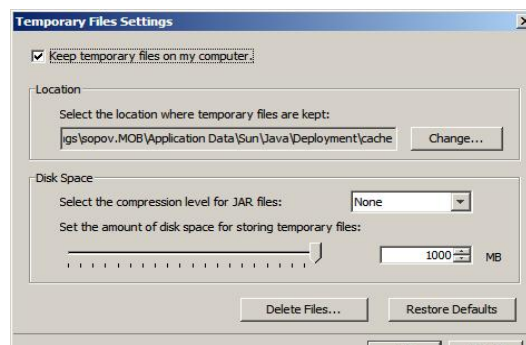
Temporary Files Settings

x

Keep temporary files on my computer.

Location

Select the location where temporary files are kept:

gs\sopov.MOB\Application Data\Sun\Java\Deployment\cache

Change...

Disk Space

Select the compression level for JAR files:

None

Set the amount of disk space for storing temporary files:

1000

MB

Delete Files...

Restore Defaults